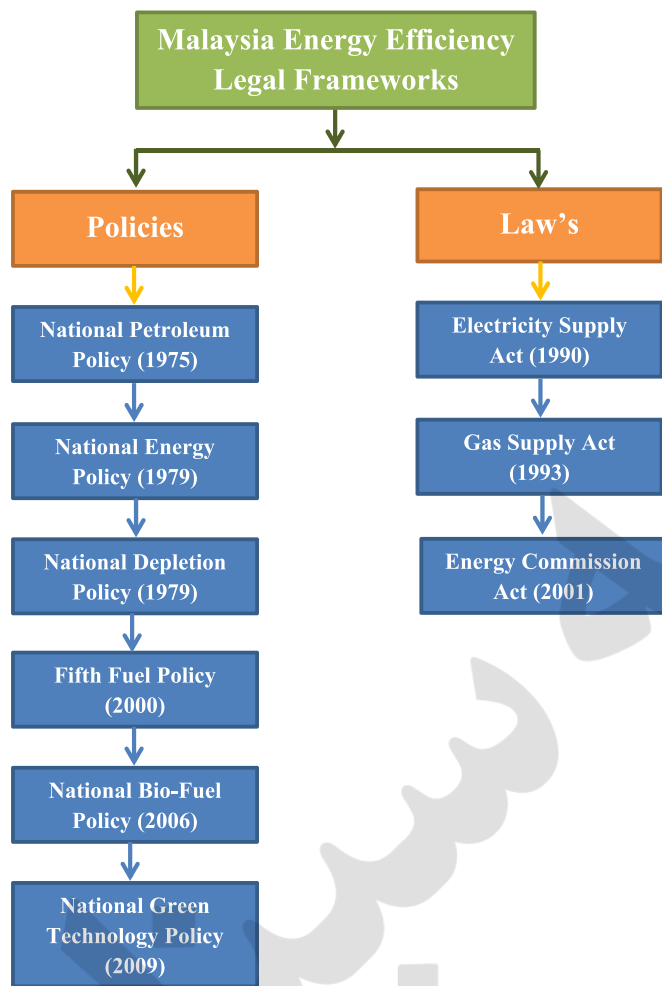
Malaysia Energy Efficiency Legal Frameworks

Policies

National Petroleum Policy (1975)

National Energy Policy (1979)

National Depletion Policy (1979)

Fifth Fuel Policy (2000)

National Bio-Fuel Policy (2006)

National Green Technology Policy (2009)

Law's

Electricity Supply Act (1990)

Gas Supply Act (1993)

Energy Commission Act (2001)